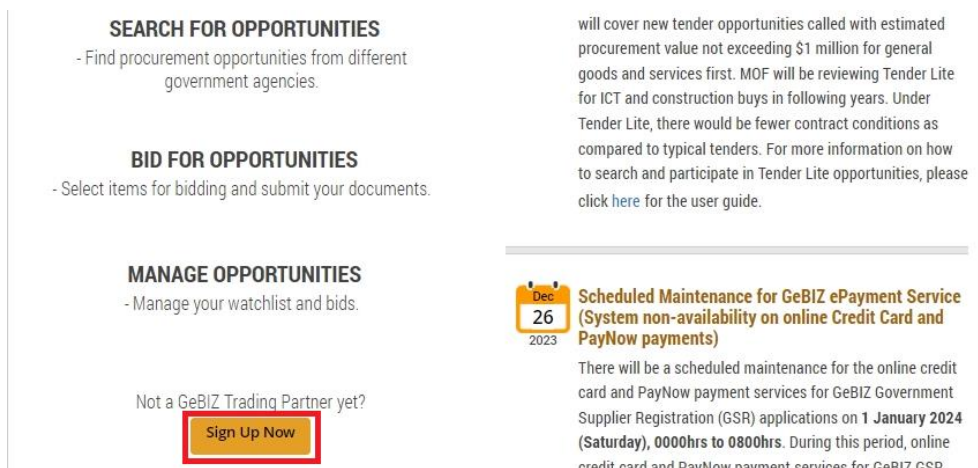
SEARCH FOR OPPORTUNITIES
- Find procurement opportunities from different government agencies.

BID FOR OPPORTUNITIES
- Select items for bidding and submit your documents.

MANAGE OPPORTUNITIES
- Manage your watchlist and bids.

Not a GeBIZ Trading Partner yet?

Sign Up Now

will cover new tender opportunities called with estimated procurement value not exceeding $1 million for general goods and services first. MOF will be reviewing Tender Lite for ICT and construction buys in following years. Under Tender Lite, there would be fewer contract conditions as compared to typical tenders. For more information on how to search and participate in Tender Lite opportunities, please click here for the user guide.

Dec 26 2023

Scheduled Maintenance for GeBIZ ePayment Service (System non-availability on online Credit Card and PayNow payments)

There will be a scheduled maintenance for the online credit card and PayNow payment services for GeBIZ Government Supplier Registration (GSR) applications on 1 January 2024 (Saturday), 0000hrs to 0800hrs. During this period, online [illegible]